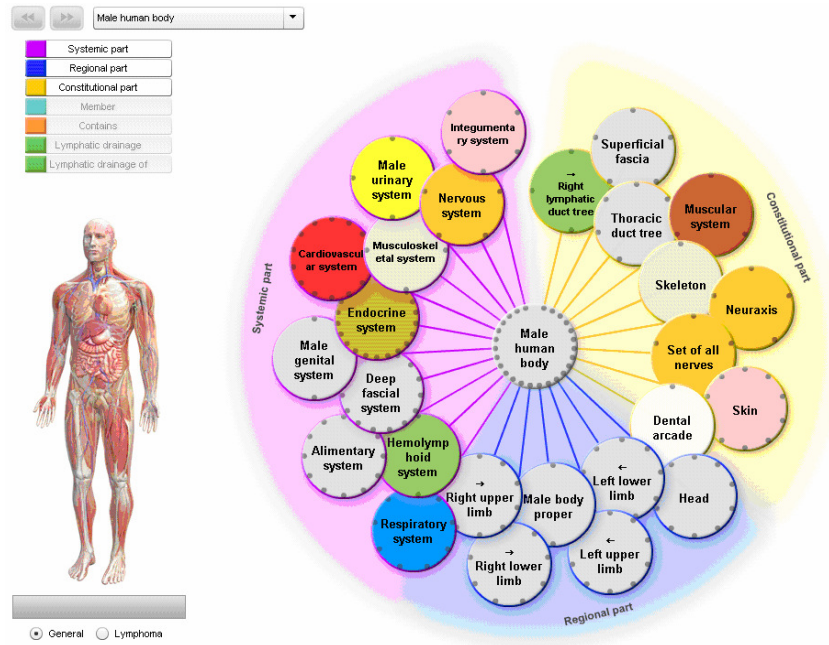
Male human body

Systemic part
Regional part
Constitutional part
Member
Contains
Lymphatic drainage
Lymphatic drainage of

General
Lymphoma

Systemic part
Constitutional part
Regional part

Male human body

Integumentary system
Male urinary system
Nervous system
Cardiovascular system
Musculoskeletal system
Endocrine system
Male genital system
Deep fascial system
Alimentary system
Hemolymphoid system
Respiratory system

→ Right lymphatic duct tree
Superficial fascia
Thoracic duct tree
Muscular system
Skeleton
Neuraxis
Set of all nerves
Skin
Dental arcade

→ Right upper limb
Male body proper
← Left lower limb
Head
→ Right lower limb
← Left upper limb